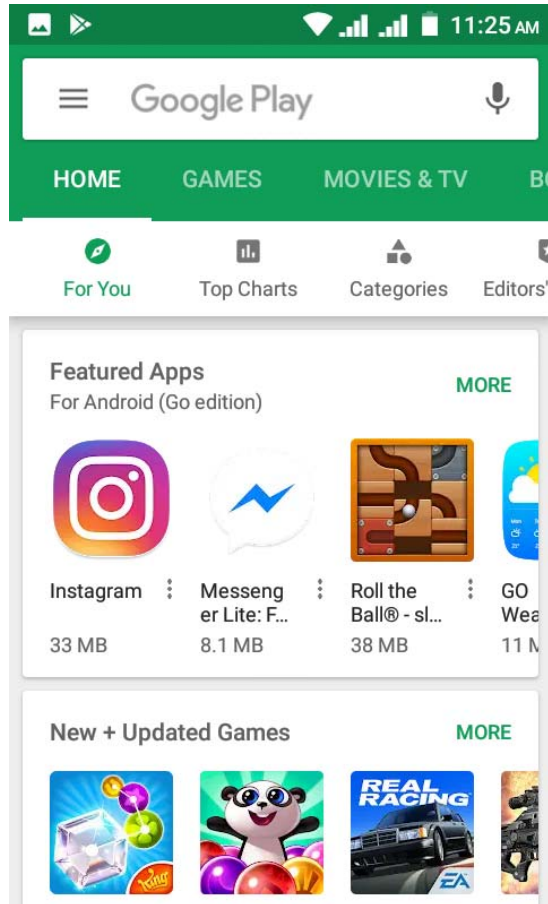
11:25 AM

Google Play

HOME GAMES MOVIES & TV BO

For You Top Charts Categories Editors'

Featured Apps
For Android (Go edition)

MORE

Instagram
33 MB

Messeng er Lite: F...
8.1 MB

Roll the Ball® - sl...
38 MB

GO Wea
11 M

New + Updated Games

MORE

king

REAL RACING

EA